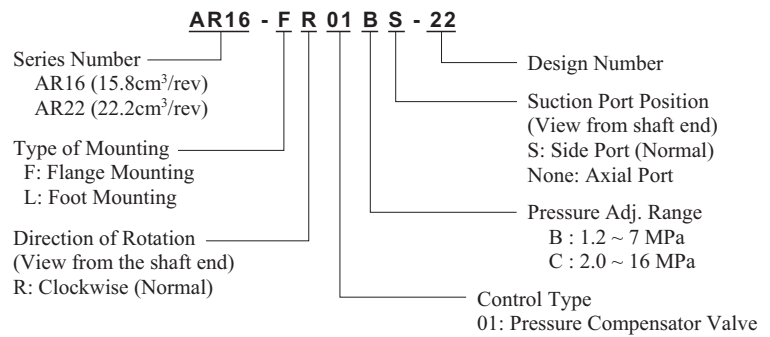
AR16 - F R 01 B S - 22

Series Number
AR16 (15.8cm$^3$/rev)
AR22 (22.2cm$^3$/rev)

Type of Mounting
F: Flange Mounting
L: Foot Mounting

Direction of Rotation
(View from the shaft end)
R: Clockwise (Normal)

Design Number

Suction Port Position
(View from shaft end)
S: Side Port (Normal)
None: Axial Port

Pressure Adj. Range
B : 1.2 ~ 7 MPa
C : 2.0 ~ 16 MPa

Control Type
01: Pressure Compensator Valve